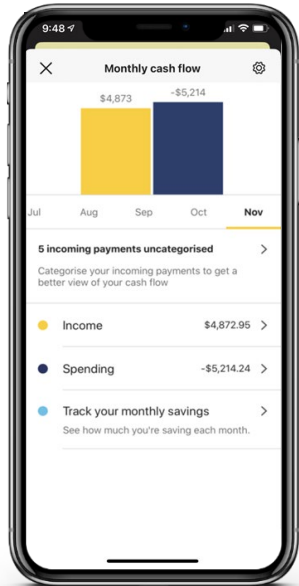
9:48

Monthly cash flow

$4,873
-$5,214

Jul
Aug
Sep
Oct
Nov

5 incoming payments uncategorised

Categorise your incoming payments to get a better view of your cash flow

Income $4,872.95

Spending -$5,214.24

Track your monthly savings
See how much you're saving each month.